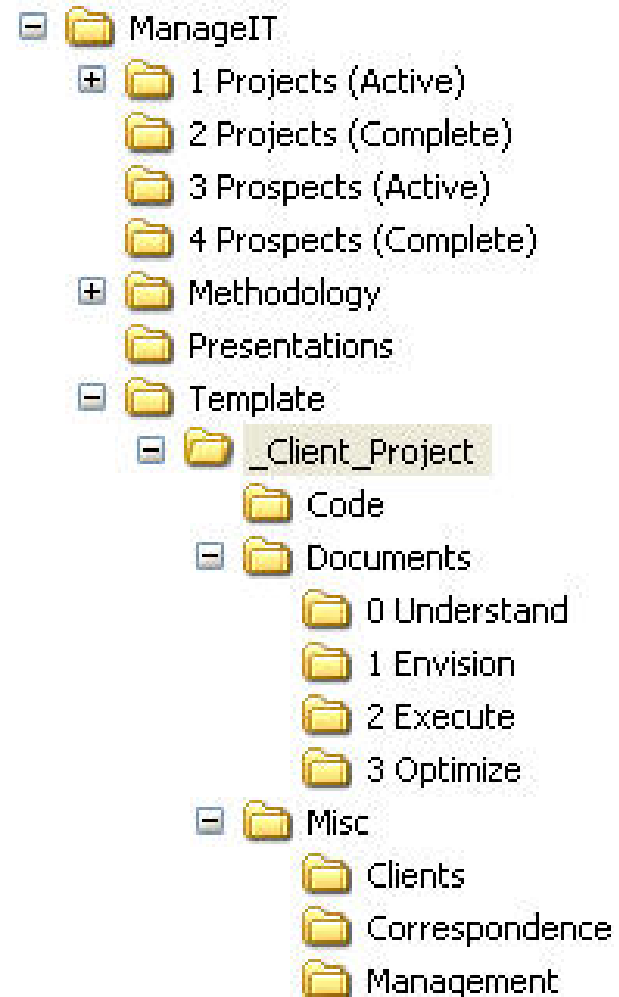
ManageIT
1 Projects (Active)
2 Projects (Complete)
3 Prospects (Active)
4 Prospects (Complete)
Methodology
Presentations
Template
_Client_Project
Code
Documents
0 Understand
1 Envision
2 Execute
3 Optimize
Misc
Clients
Correspondence
Management